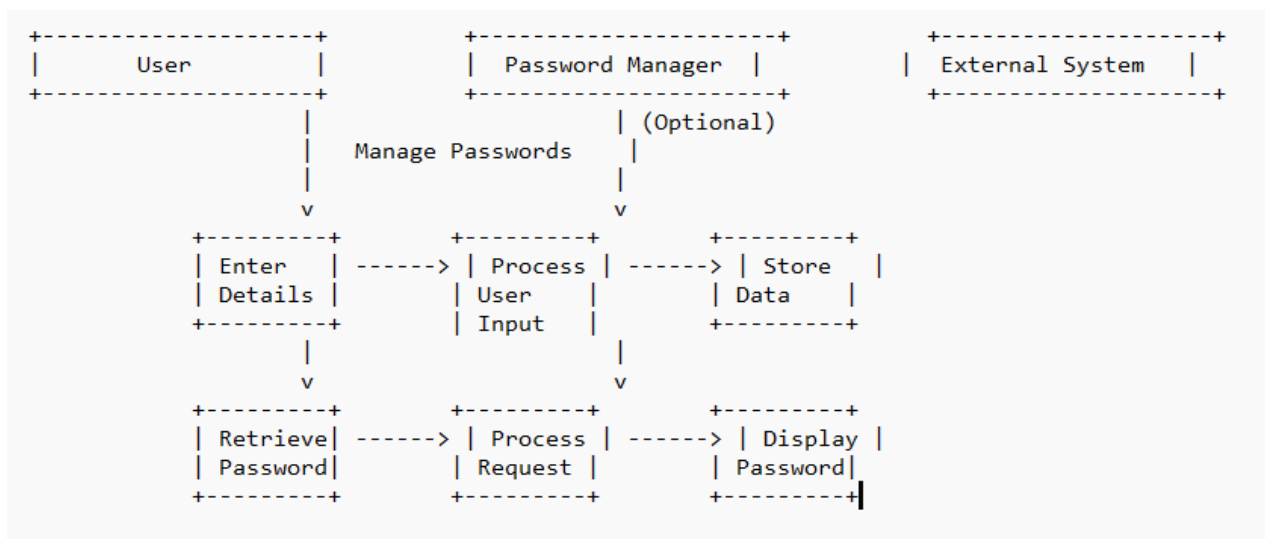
+--------------------+          +---------------------+          +--------------------+
|        User        |          |  Password Manager  |          |  External System   |
+--------------------+          +---------------------+          +--------------------+
                     |                             | (Optional)
                     |   Manage Passwords          |
                     |                             |
                     v                             v
          +---------+        +---------+        +---------+
          | Enter   | ------> | Process | ------> | Store   |
          | Details |        | User    |        | Data    |
          +---------+        | Input   |        +---------+
                     |                             |
                     v                             v
          +---------+        +---------+        +---------+
          | Retrieve| ------> | Process | ------> | Display |
          | Password|        | Request |        | Password|
          +---------+        +---------+        +---------+